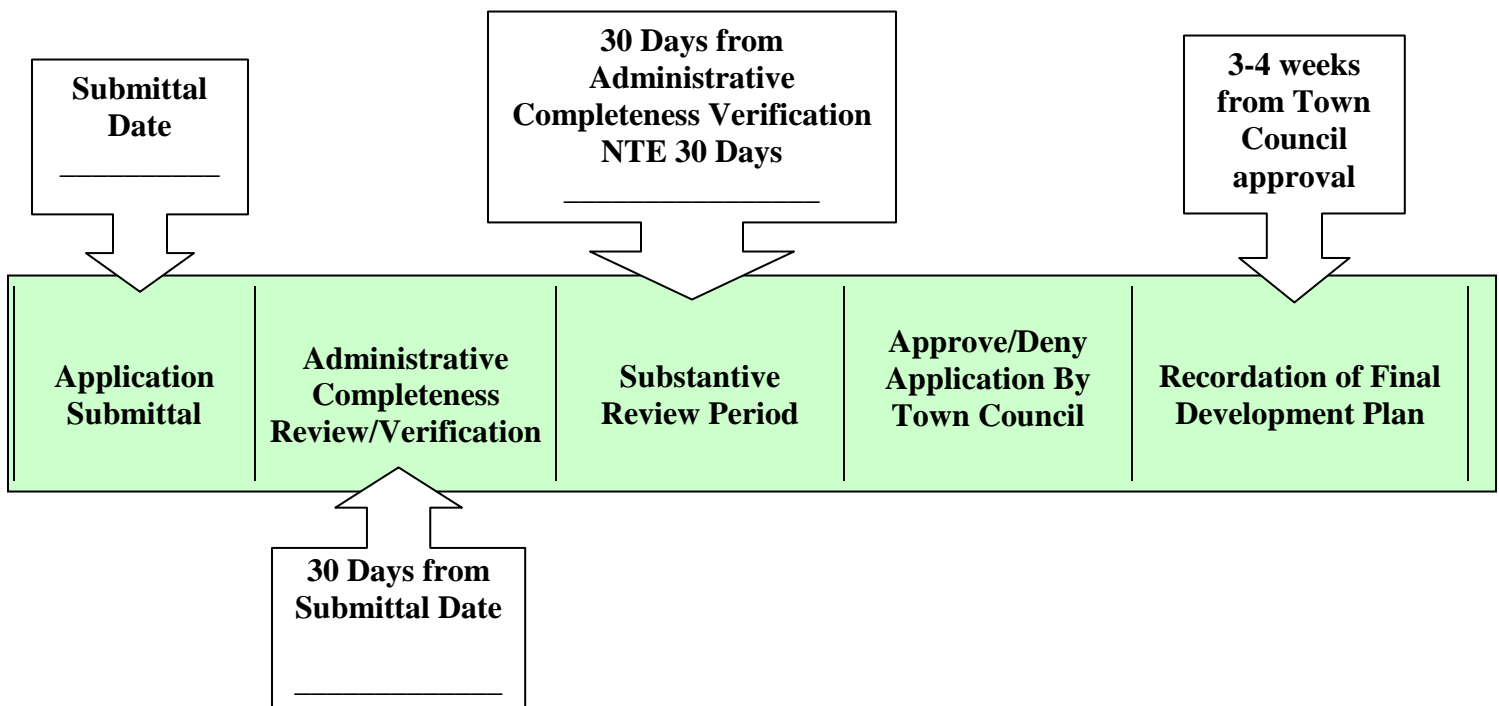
Submittal Date
__________

30 Days from Administrative Completeness Verification NTE 30 Days
________________

3-4 weeks from Town Council approval

Application Submittal

Administrative Completeness Review/Verification

Substantive Review Period

Approve/Deny Application By Town Council

Recordation of Final Development Plan

30 Days from Submittal Date
_____________